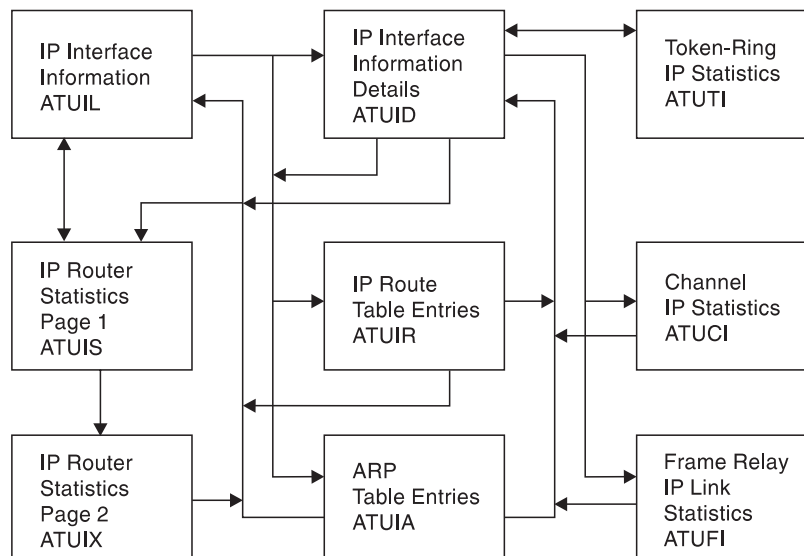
IP Interface Information ATUIL

IP Interface Information Details ATUID

Token-Ring IP Statistics ATUTI

IP Router Statistics Page 1 ATUIS

IP Route Table Entries ATUIR

Channel IP Statistics ATUCI

IP Router Statistics Page 2 ATUIX

ARP Table Entries ATUIA

Frame Relay IP Link Statistics ATUFI